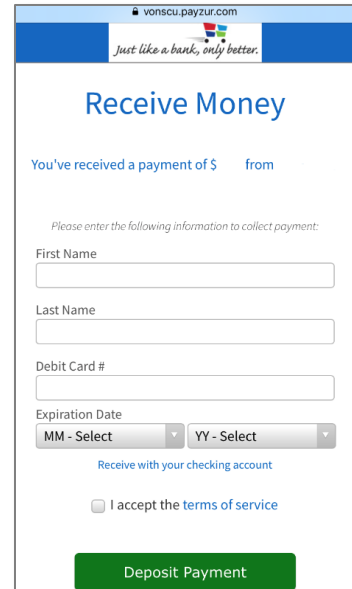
vonscu.payzur.com

Just like a bank, only better.

Receive Money

You've received a payment of $ from

Please enter the following information to collect payment:

First Name

Last Name

Debit Card #

Expiration Date

MM - Select

YY - Select

Receive with your checking account

I accept the terms of service

Deposit Payment